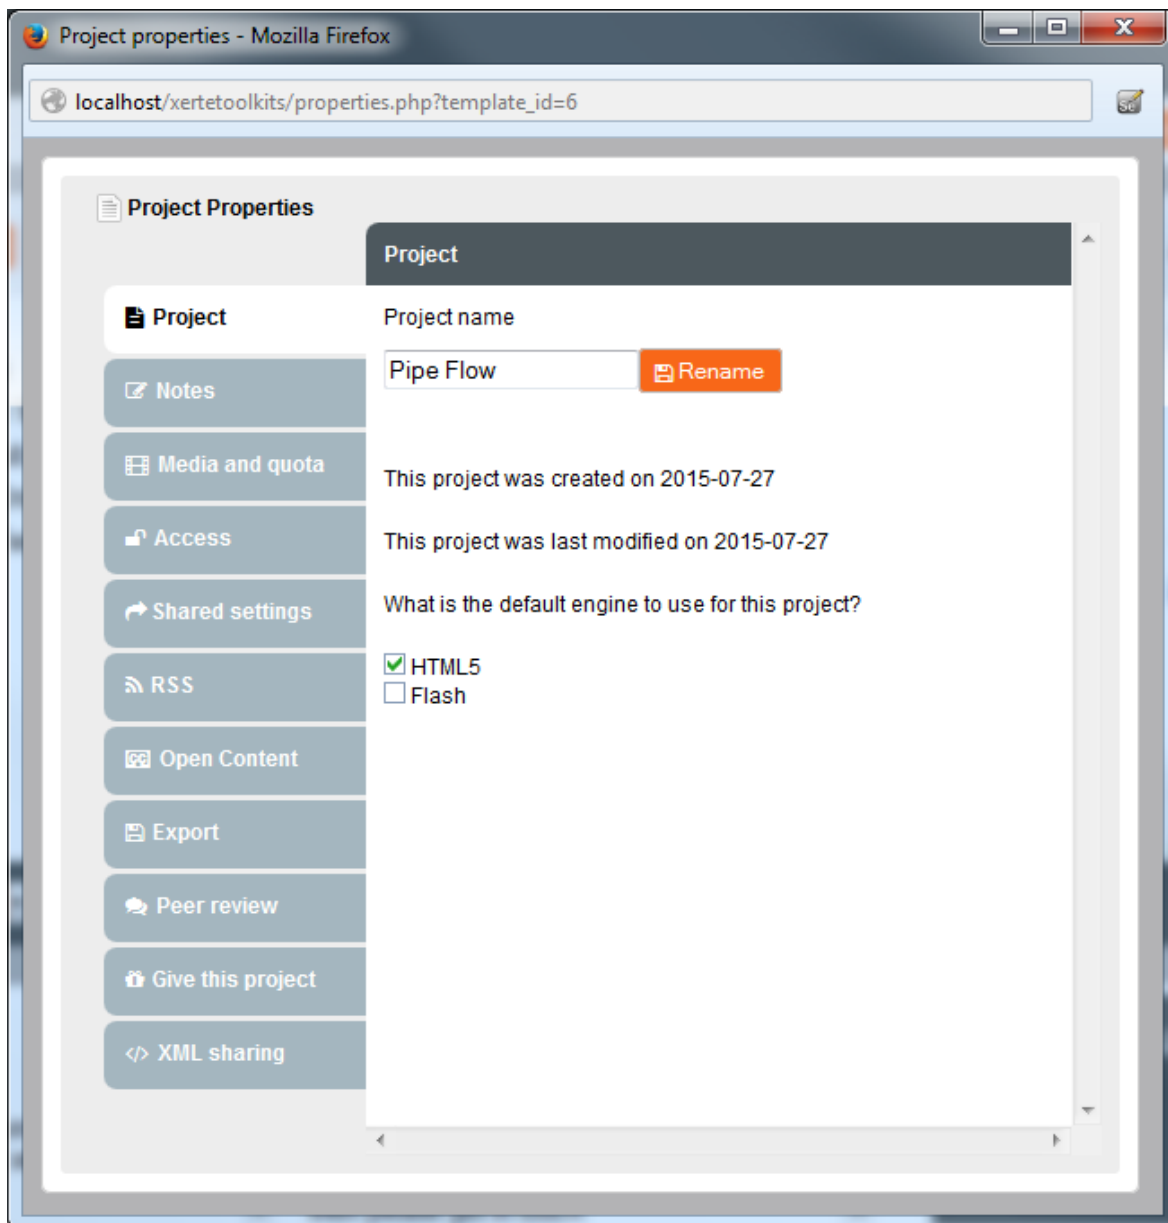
Project properties - Mozilla Firefox

localhost/xertetoolkits/properties.php?template_id=6

Project Properties

Project

Project

Notes

Media and quota

Access

Shared settings

RSS

Open Content

Export

Peer review

Give this project

XML sharing

Project name

Pipe Flow

Rename

This project was created on 2015-07-27

This project was last modified on 2015-07-27

What is the default engine to use for this project?

HTML5
Flash